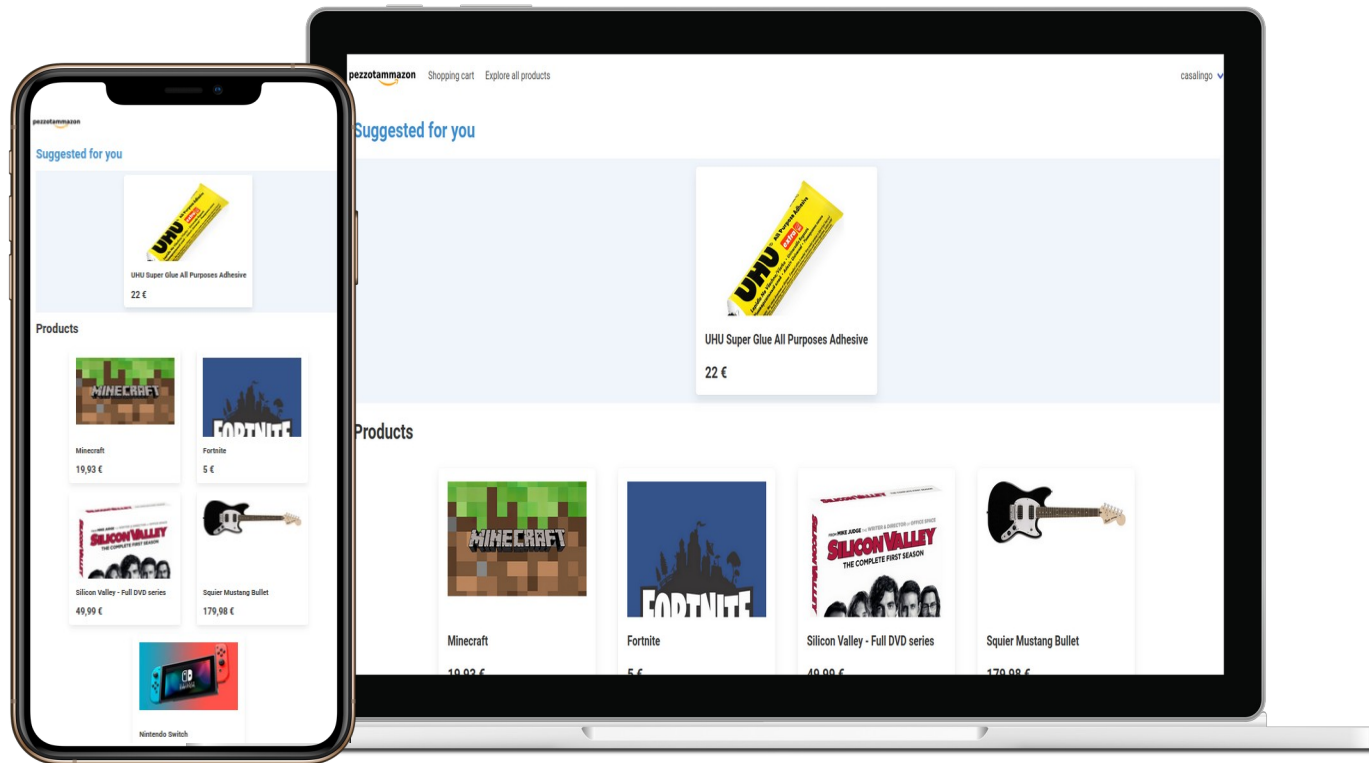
pezzotammazon

Suggested for you

UHU

UHU Super Glue All Purposes Adhesive

22 €

Products

MINECRAFT

Minecraft

19,93 €

FORTNITE

Fortnite

5 €

SILICON VALLEY
THE COMPLETE FIRST SEASON

Silicon Valley - Full DVD series

49,99 €

Squier Mustang Bullet

179,98 €

Nintendo Switch

pezzotammazon Shopping cart Explore all products casalingo

Suggested for you

UHU

UHU Super Glue All Purposes Adhesive

22 €

Products

MINECRAFT

Minecraft

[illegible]

FORTNITE

Fortnite

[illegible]

SILICON VALLEY
THE COMPLETE FIRST SEASON

Silicon Valley - Full DVD series

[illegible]

Squier Mustang Bullet

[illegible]